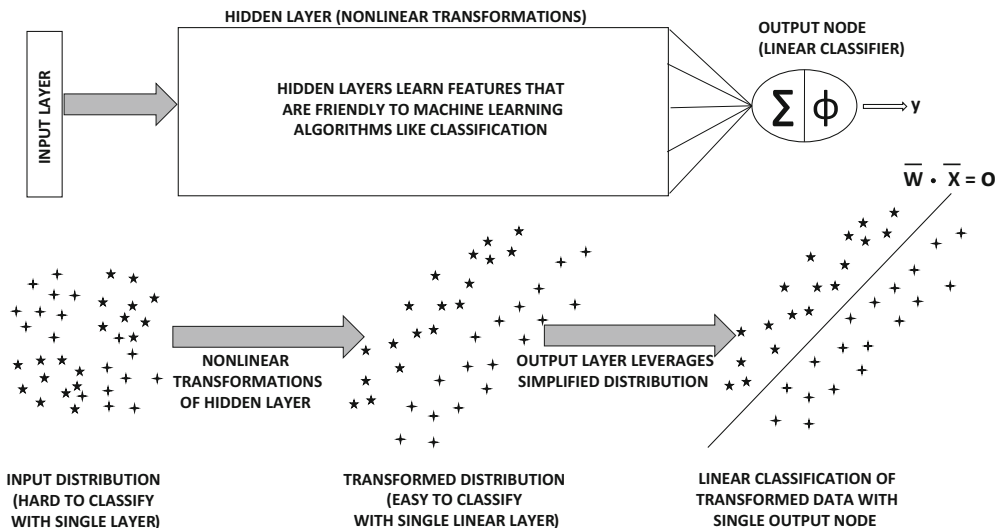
HIDDEN LAYER (NONLINEAR TRANSFORMATIONS)

INPUT LAYER

HIDDEN LAYERS LEARN FEATURES THAT ARE FRIENDLY TO MACHINE LEARNING ALGORITHMS LIKE CLASSIFICATION

OUTPUT NODE (LINEAR CLASSIFIER)

$\Sigma$ $\phi$

y

$\overline{W} \cdot \overline{X} = 0$

NONLINEAR TRANSFORMATIONS OF HIDDEN LAYER

OUTPUT LAYER LEVERAGES SIMPLIFIED DISTRIBUTION

INPUT DISTRIBUTION (HARD TO CLASSIFY WITH SINGLE LAYER)

TRANSFORMED DISTRIBUTION (EASY TO CLASSIFY WITH SINGLE LINEAR LAYER)

LINEAR CLASSIFICATION OF TRANSFORMED DATA WITH SINGLE OUTPUT NODE